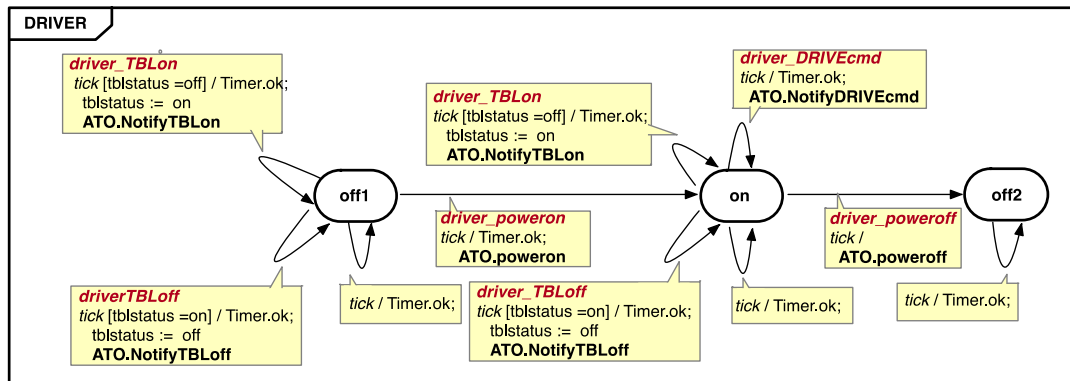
DRIVER

driver_TBLon
tick [tblstatus =off] / Timer.ok;
tblstatus := on
ATO.NotifyTBLon

driver_TBLon
tick [tblstatus =off] / Timer.ok;
tblstatus := on
ATO.NotifyTBLon

driver_DRIVEcmd
tick / Timer.ok;
ATO.NotifyDRIVEcmd

off1

on

off2

driver_poweron
tick / Timer.ok;
ATO.poweron

driver_poweroff
tick /
ATO.poweroff

driverTBLoff
tick [tblstatus =on] / Timer.ok;
tblstatus := off
ATO.NotifyTBLoff

tick / Timer.ok;

driver_TBLoff
tick [tblstatus =on] / Timer.ok;
tblstatus := off
ATO.NotifyTBLoff

tick / Timer.ok;

tick / Timer.ok;